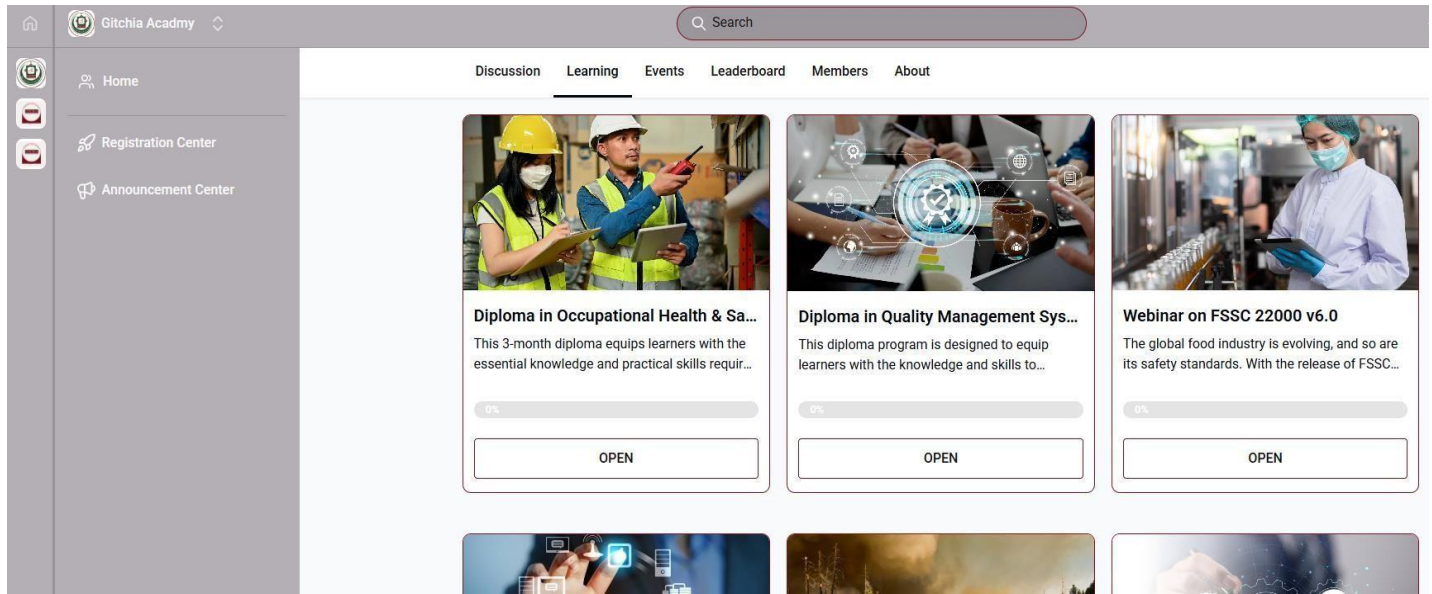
Gitchia Acadmy

Search

Home

Registration Center

Announcement Center

Discussion Learning Events Leaderboard Members About

Diploma in Occupational Health & Sa...

This 3-month diploma equips learners with the essential knowledge and practical skills requir...

0%

OPEN

Diploma in Quality Management Sys...

This diploma program is designed to equip learners with the knowledge and skills to...

0%

OPEN

Webinar on FSSC 22000 v6.0

The global food industry is evolving, and so are its safety standards. With the release of FSSC...

0%

OPEN